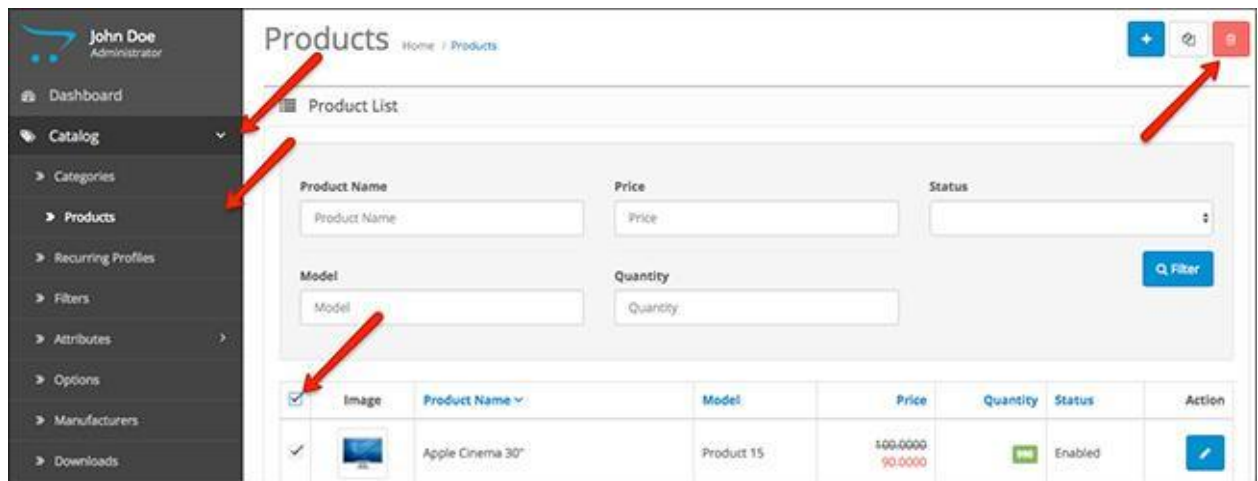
John Doe
Administrator

Dashboard
Catalog
Categories
Products
Recurring Profiles
Filters
Attributes
Options
Manufacturers
Downloads

Products Home / Products

Product List

Product Name
Product Name
Price
Price
Status
Model
Model
Quantity
Quantity
Filter

| | Image | Product Name | Model | Price | Quantity | Status | Action |
|---|---|---|---|---|---|---|---|
| ✓ | | Apple Cinema 30" | Product 15 | 100.0000 90.0000 | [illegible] | Enabled | |